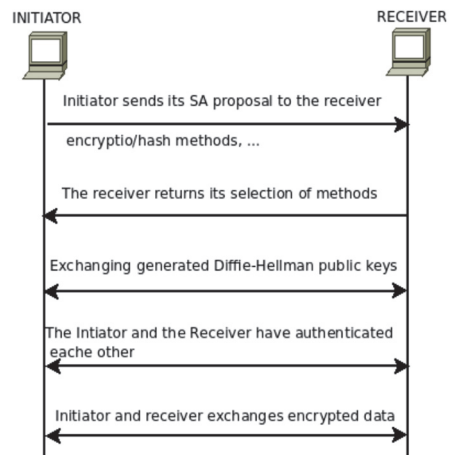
INITIATOR

RECEIVER

Initiator sends its SA proposal to the receiver

encryptio/hash methods, ...

The receiver returns its selection of methods

Exchanging generated Diffie-Hellman public keys

The Intiator and the Receiver have authenticated eache other

Initiator and receiver exchanges encrypted data